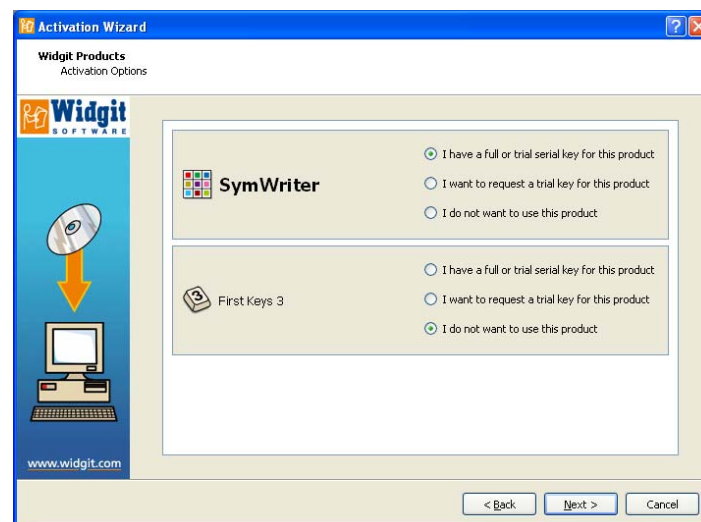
Activation Wizard

Widgit Products
Activation Options

Widgit
SOFTWARE

www.widgit.com

SymWriter

I have a full or trial serial key for this product
I want to request a trial key for this product
I do not want to use this product

First Keys 3

I have a full or trial serial key for this product
I want to request a trial key for this product
I do not want to use this product

< Back
Next >
Cancel